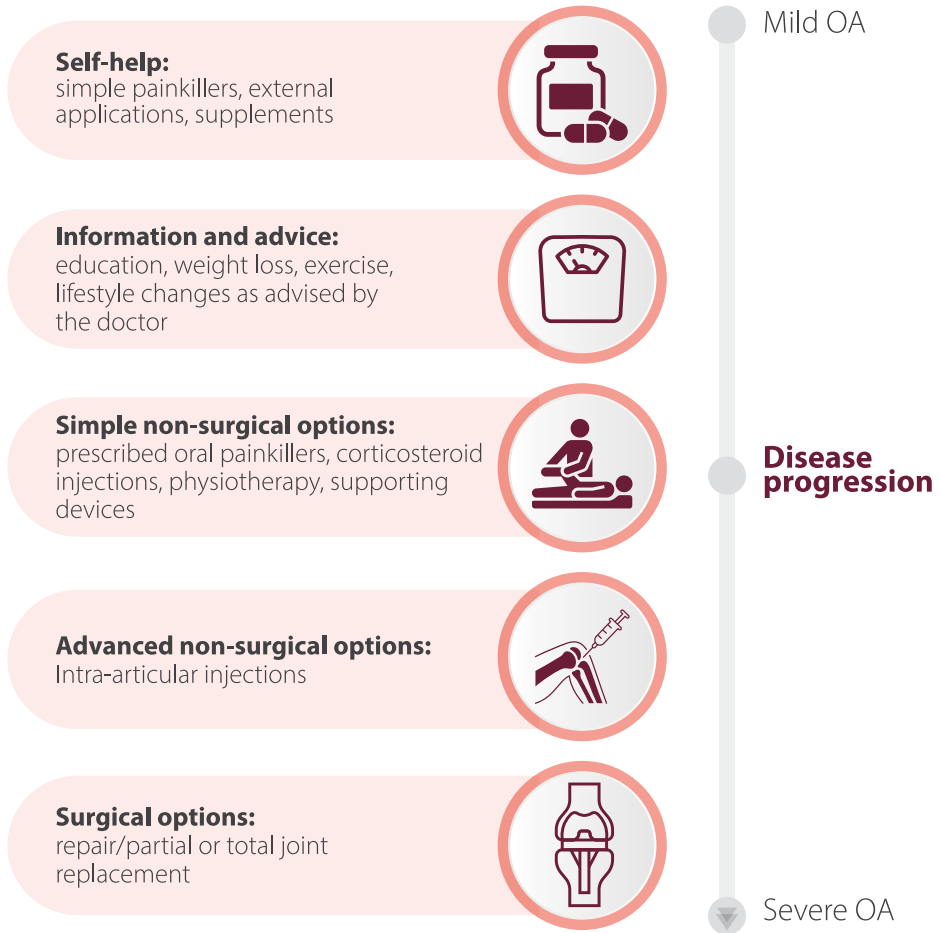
Self-help:
simple painkillers, external applications, supplements

Information and advice:
education, weight loss, exercise, lifestyle changes as advised by the doctor

Simple non-surgical options:
prescribed oral painkillers, corticosteroid injections, physiotherapy, supporting devices

Advanced non-surgical options:
Intra-articular injections

Surgical options:
repair/partial or total joint replacement

Mild OA

Disease progression

Severe OA